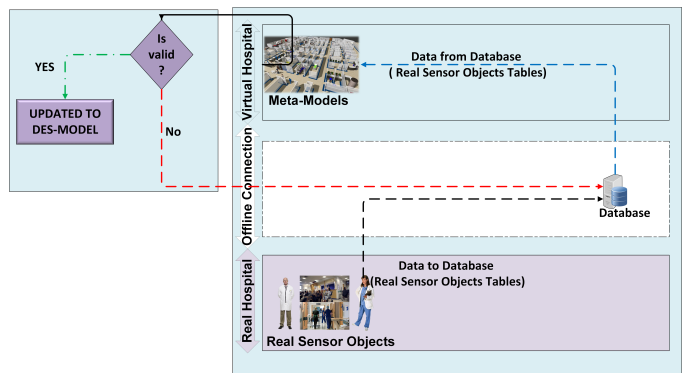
Is valid ?

YES

UPDATED TO DES-MODEL

No

Virtual Hospital

Meta-Models

Data from Database ( Real Sensor Objects Tables)

Offline Connection

Database

Real Hospital

Data to Database (Real Sensor Objects Tables)

Real Sensor Objects